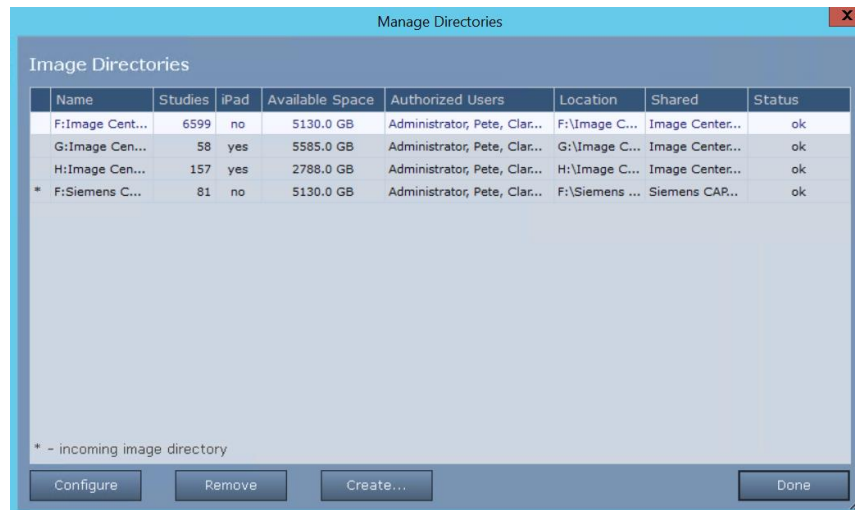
Manage Directories

Image Directories

| | Name | Studies | iPad | Available Space | Authorized Users | Location | Shared | Status |
|---|---|---|---|---|---|---|---|---|
| | F:Image Cent... | 6599 | no | 5130.0 GB | Administrator, Pete, Clar... | F:\Image C... | Image Center... | ok |
| | G:Image Cen... | 58 | yes | 5585.0 GB | Administrator, Pete, Clar... | G:\Image C... | Image Center... | ok |
| | H:Image Cen... | 157 | yes | 2788.0 GB | Administrator, Pete, Clar... | H:\Image C... | Image Center... | ok |
| * | F:Siemens C... | 81 | no | 5130.0 GB | Administrator, Pete, Clar... | F:\Siemens ... | Siemens CAP... | ok |

* - incoming image directory

Configure
Remove
Create...
Done